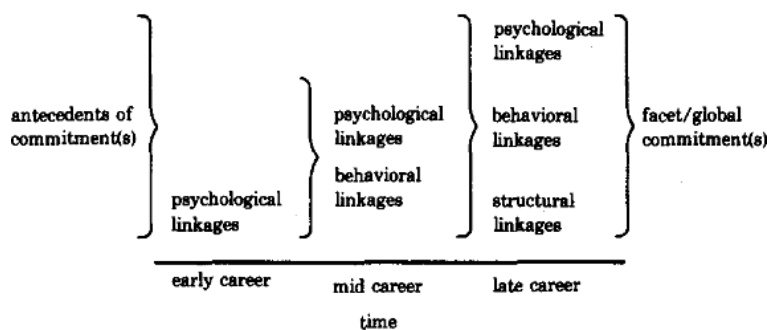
antecedents of commitment(s)

psychological linkages

psychological linkages

behavioral linkages

psychological linkages

behavioral linkages

structural linkages

facet/global commitment(s)

early career

mid career

late career

time